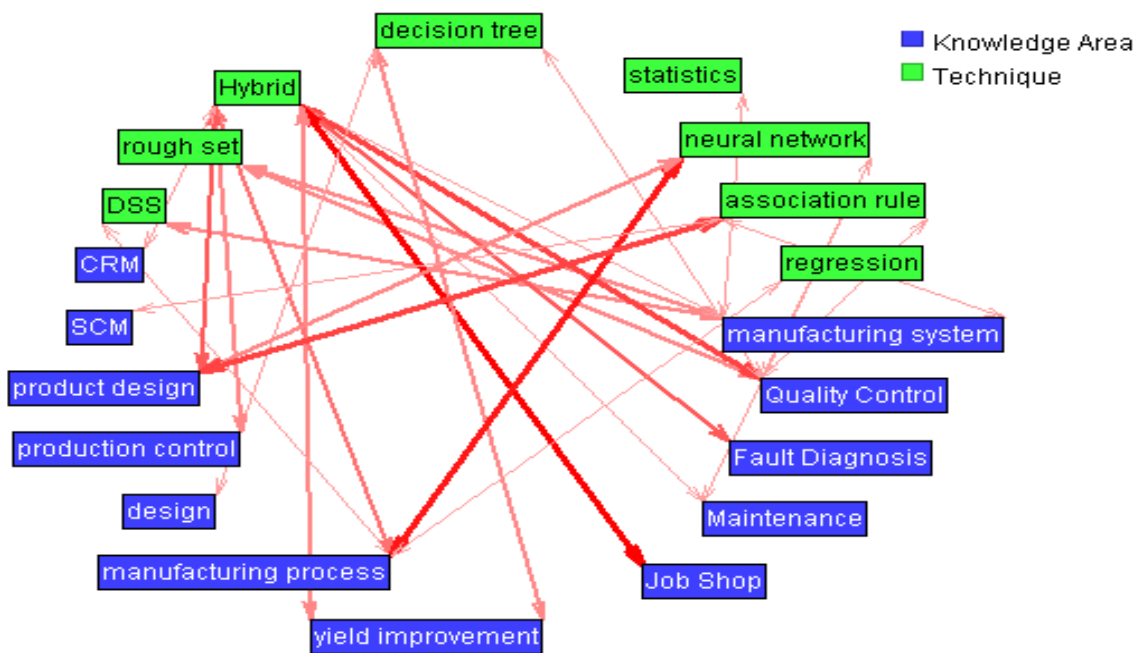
decision tree

Knowledge Area
Technique

statistics

Hybrid

rough set

neural network

association rule

DSS

CRM

regression

SCM

manufacturing system

product design

Quality Control

production control

Fault Diagnosis

design

Maintenance

manufacturing process

Job Shop

yield improvement